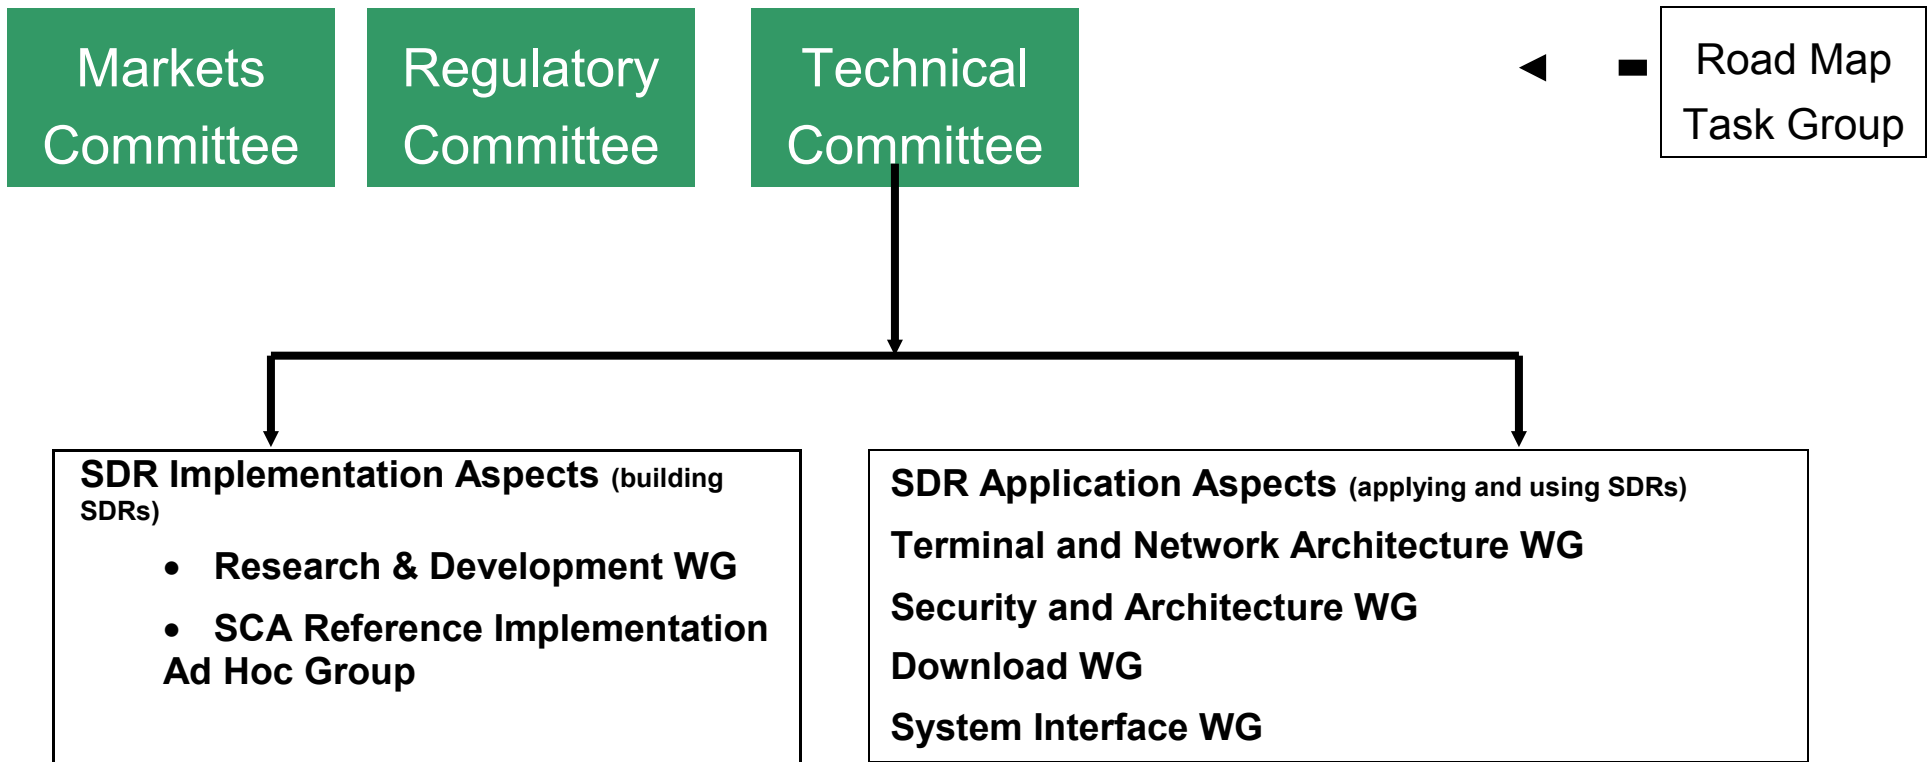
Markets Committee

Regulatory Committee

Technical Committee

Road Map Task Group

SDR Implementation Aspects (building SDRs)

- Research & Development WG
- SCA Reference Implementation Ad Hoc Group

SDR Application Aspects (applying and using SDRs)

Terminal and Network Architecture WG

Security and Architecture WG

Download WG

System Interface WG